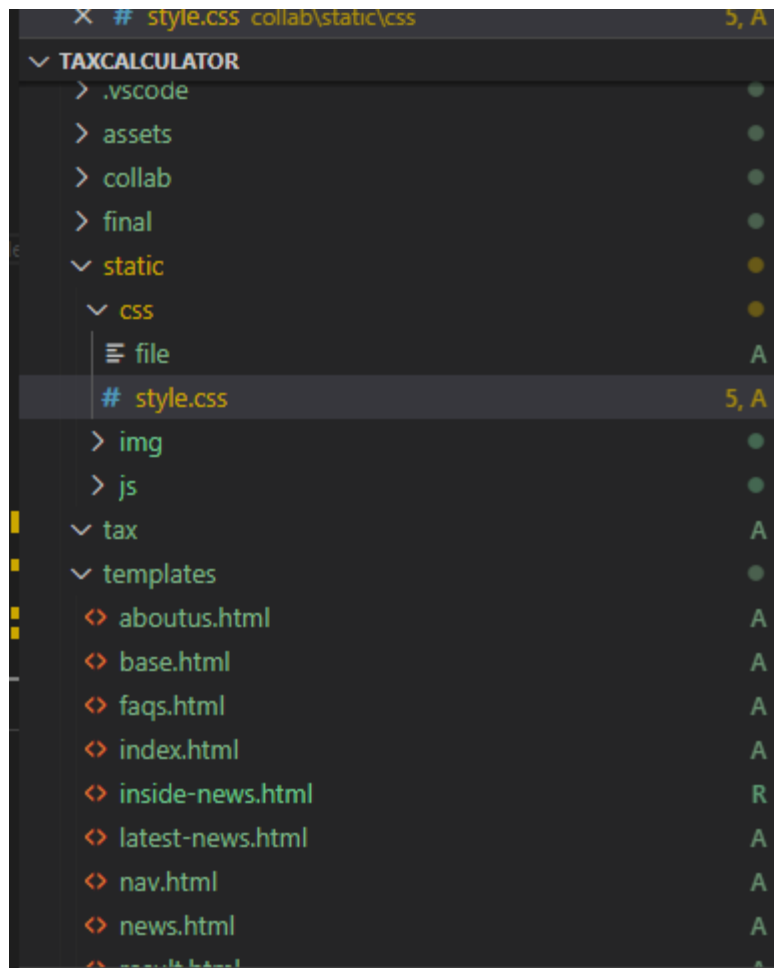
× # style.css collab\static\css 5, A

TAXCALCULATOR

.vscode

assets

collab

final

static

css

file A

# style.css 5, A

img

js

tax A

templates

aboutus.html A

base.html A

faqs.html A

index.html A

inside-news.html R

latest-news.html A

nav.html A

news.html A

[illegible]